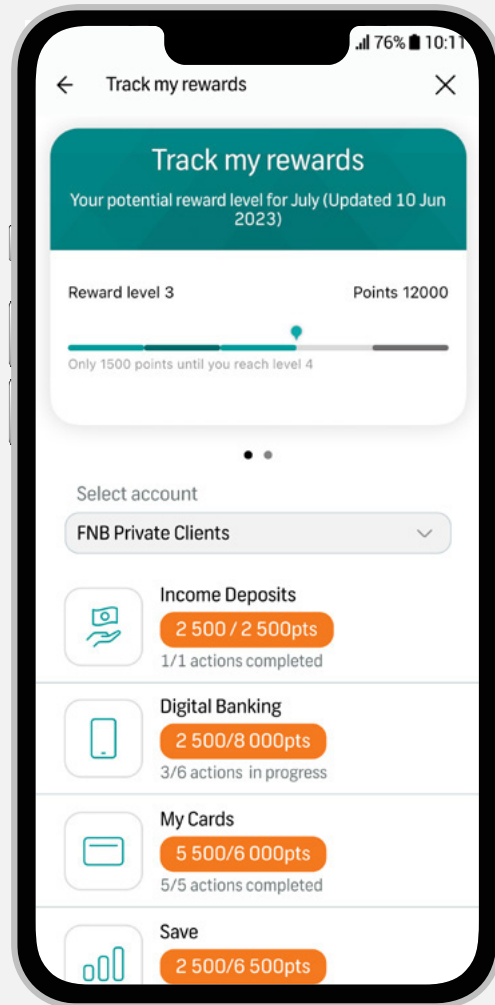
76% 10:11

Track my rewards

Track my rewards

Your potential reward level for July (Updated 10 Jun 2023)

Reward level 3

Points 12000

Only 1500 points until you reach level 4

Select account

FNB Private Clients

Income Deposits

2 500 / 2 500pts

1/1 actions completed

Digital Banking

2 500/8 000pts

3/6 actions in progress

My Cards

5 500/6 000pts

5/5 actions completed

Save

2 500/6 500pts